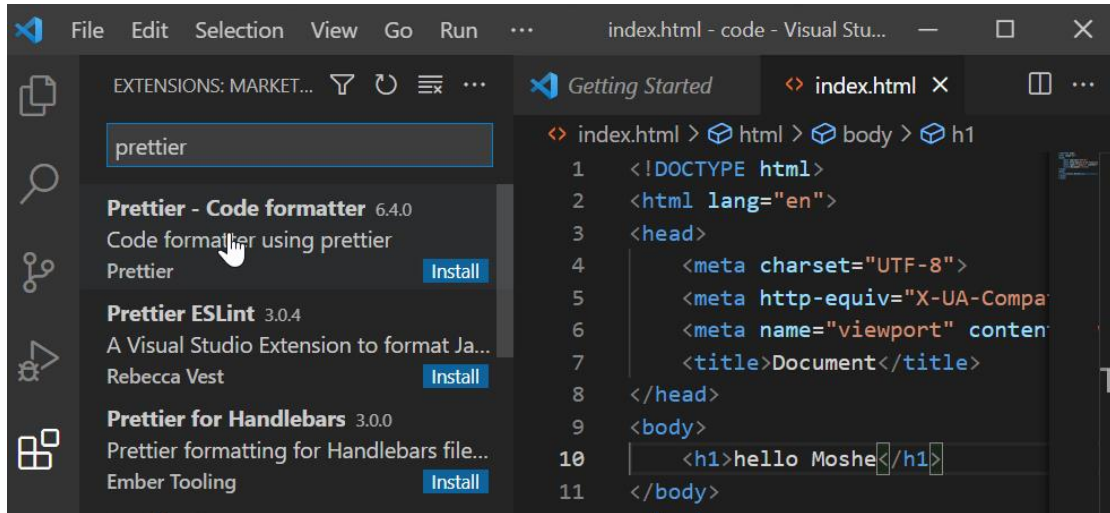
File Edit Selection View Go Run ··· index.html - code - Visual Stu...

EXTENSIONS: MARKET...

prettier

Prettier - Code formatter 6.4.0
Code formatter using prettier
Prettier Install

Prettier ESLint 3.0.4
A Visual Studio Extension to format Ja...
Rebecca Vest Install

Prettier for Handlebars 3.0.0
Prettier formatting for Handlebars file...
Ember Tooling Install

Getting Started
index.html ×

index.html > html > body > h1

1 <!DOCTYPE html>
2 <html lang="en">
3 <head>
4 <meta charset="UTF-8">
5 <meta http-equiv="X-UA-Compat
6 <meta name="viewport" conten
7 <title>Document</title>
8 </head>
9 <body>
10 <h1>hello Moshe</h1>
11 </body>